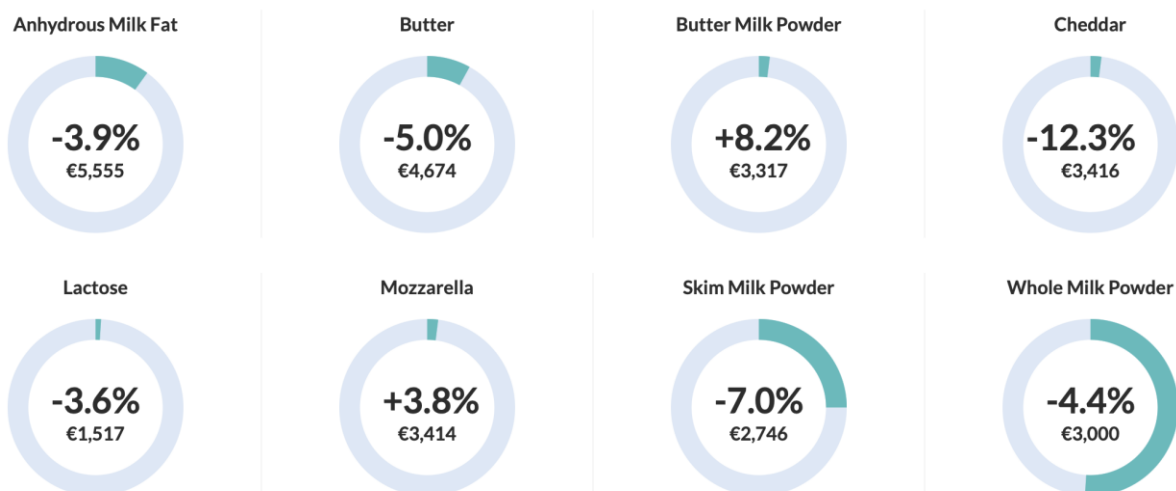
Anhydrous Milk Fat
-3.9%
€5,555

Butter
-5.0%
€4,674

Butter Milk Powder
+8.2%
€3,317

Cheddar
-12.3%
€3,416

Lactose
-3.6%
€1,517

Mozzarella
+3.8%
€3,414

Skim Milk Powder
-7.0%
€2,746

Whole Milk Powder
-4.4%
€3,000